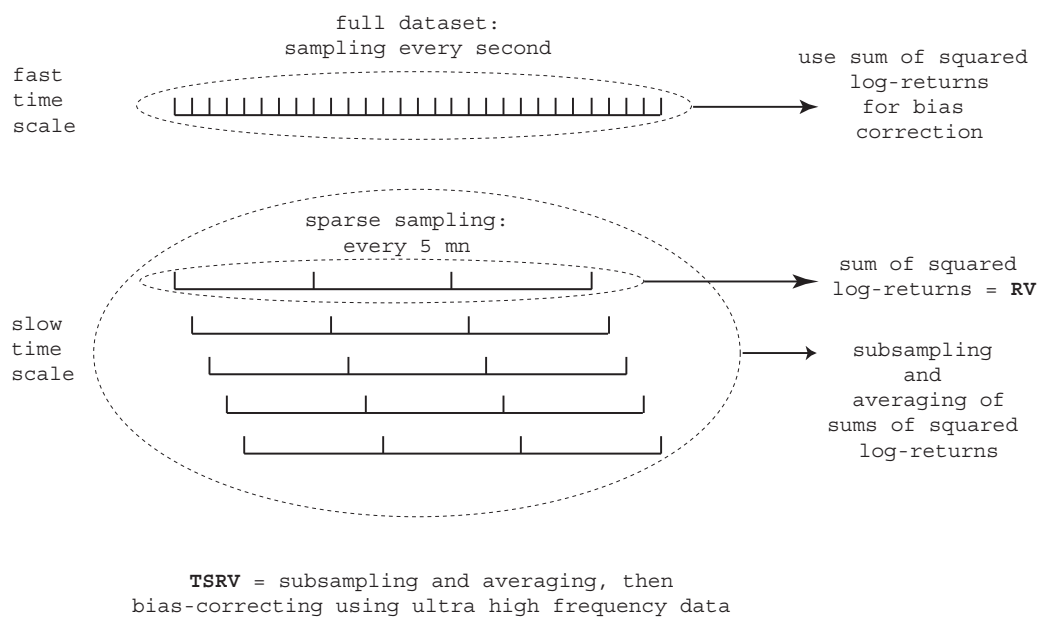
full dataset:
sampling every second

fast time scale

use sum of squared log-returns for bias correction

sparse sampling:
every 5 mn

sum of squared log-returns = **RV**

slow time scale

subsampling and averaging of sums of squared log-returns

**TSRV** = subsampling and averaging, then bias-correcting using ultra high frequency data